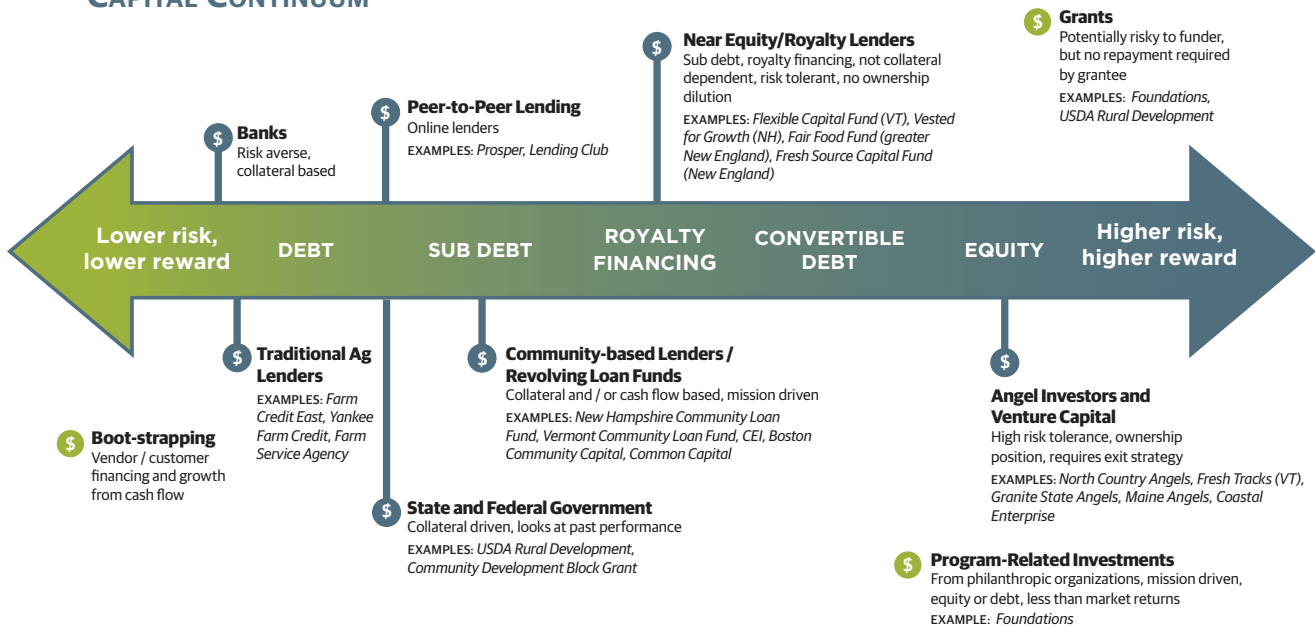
CAPITAL CONTINUUM

$ Grants
Potentially risky to funder, but no repayment required by grantee
EXAMPLES: Foundations, USDA Rural Development

$ Near Equity/Royalty Lenders
Sub debt, royalty financing, not collateral dependent, risk tolerant, no ownership dilution
EXAMPLES: Flexible Capital Fund (VT), Vested for Growth (NH), Fair Food Fund (greater New England), Fresh Source Capital Fund (New England)

$ Peer-to-Peer Lending
Online lenders
EXAMPLES: Prosper, Lending Club

$ Banks
Risk averse, collateral based

Lower risk, lower reward

DEBT

SUB DEBT

ROYALTY FINANCING

CONVERTIBLE DEBT

EQUITY

Higher risk, higher reward

$ Traditional Ag Lenders
EXAMPLES: Farm Credit East, Yankee Farm Credit, Farm Service Agency

$ Community-based Lenders / Revolving Loan Funds
Collateral and / or cash flow based, mission driven
EXAMPLES: New Hampshire Community Loan Fund, Vermont Community Loan Fund, CEI, Boston Community Capital, Common Capital

$ Boot-strapping
Vendor / customer financing and growth from cash flow

$ Angel Investors and Venture Capital
High risk tolerance, ownership position, requires exit strategy
EXAMPLES: North Country Angels, Fresh Tracks (VT), Granite State Angels, Maine Angels, Coastal Enterprise

$ State and Federal Government
Collateral driven, looks at past performance
EXAMPLES: USDA Rural Development, Community Development Block Grant

$ Program-Related Investments
From philanthropic organizations, mission driven, equity or debt, less than market returns
EXAMPLE: Foundations